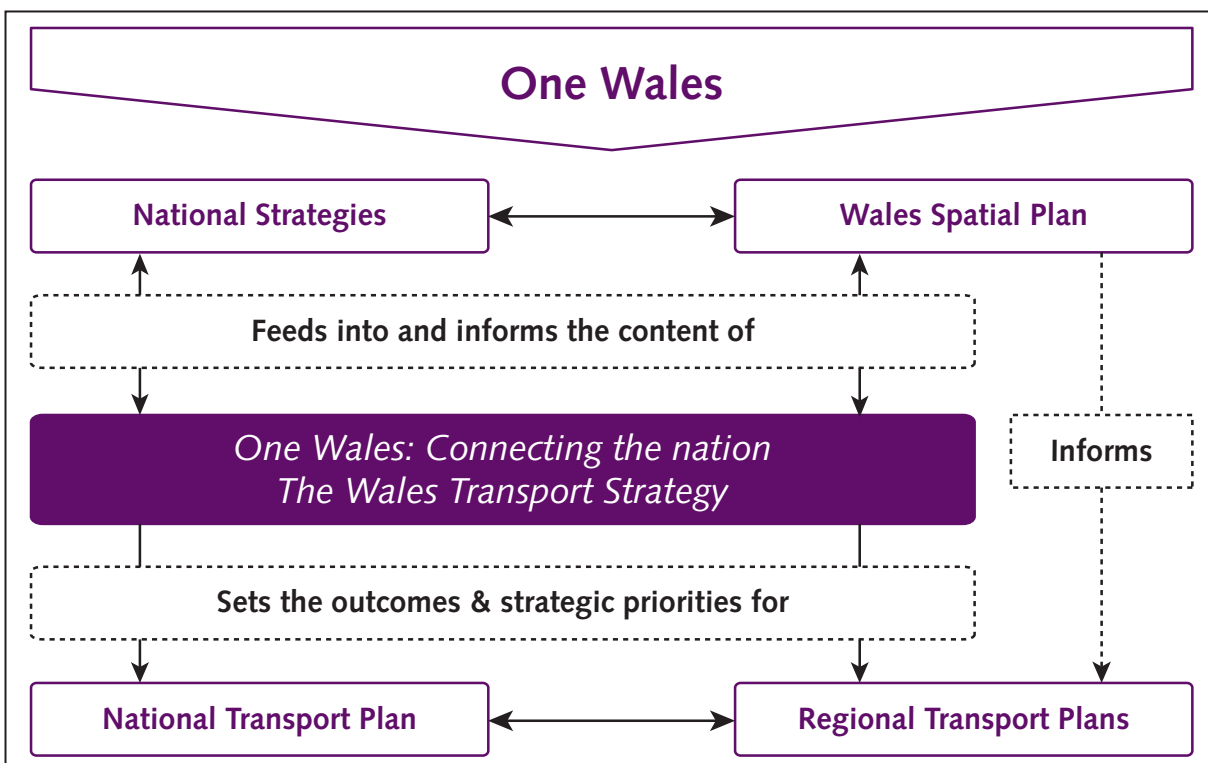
One Wales

National Strategies

Wales Spatial Plan

Feeds into and informs the content of

One Wales: Connecting the nation
The Wales Transport Strategy

Informs

Sets the outcomes & strategic priorities for

National Transport Plan

Regional Transport Plans